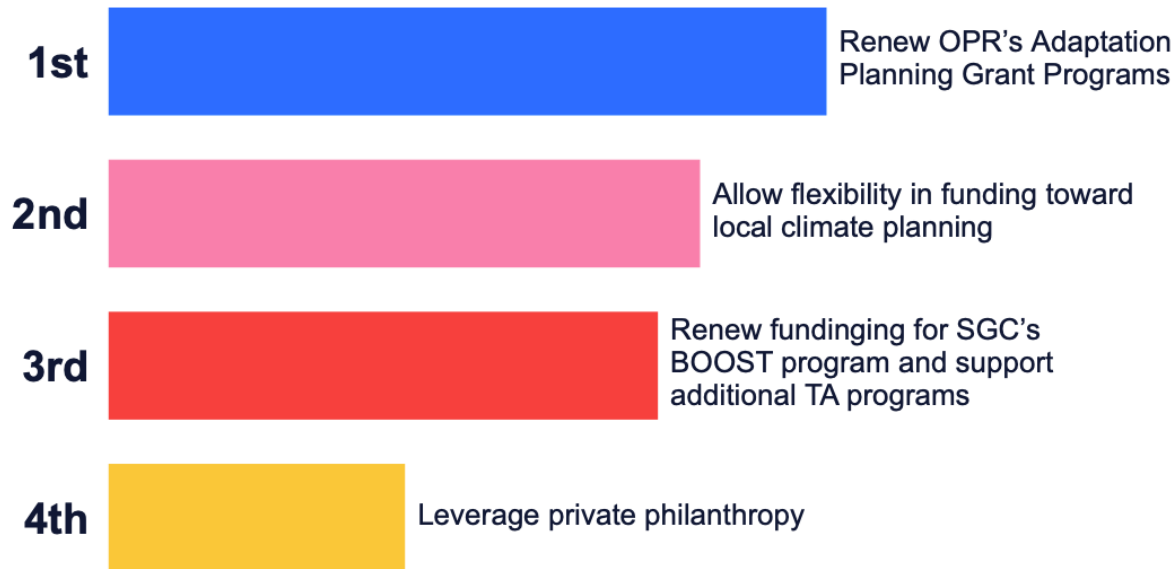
1st

Renew OPR’s Adaptation Planning Grant Programs

2nd

Allow flexibility in funding toward local climate planning

3rd

Renew fundinging for SGC’s BOOST program and support additional TA programs

4th

Leverage private philanthropy